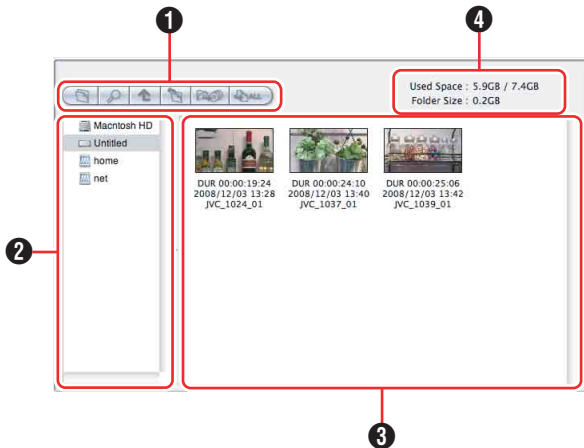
1

4

Used Space : 5.9GB / 7.4GB
Folder Size : 0.2GB

ALL

Macntosh HD
Untitled
home
net

2

DUR 00:00:19:24
2008/12/03 13:28
JVC_1024_01

DUR 00:00:24:10
2008/12/03 13:40
JVC_1037_01

DUR 00:00:25:06
2008/12/03 13:42
JVC_1039_01

3